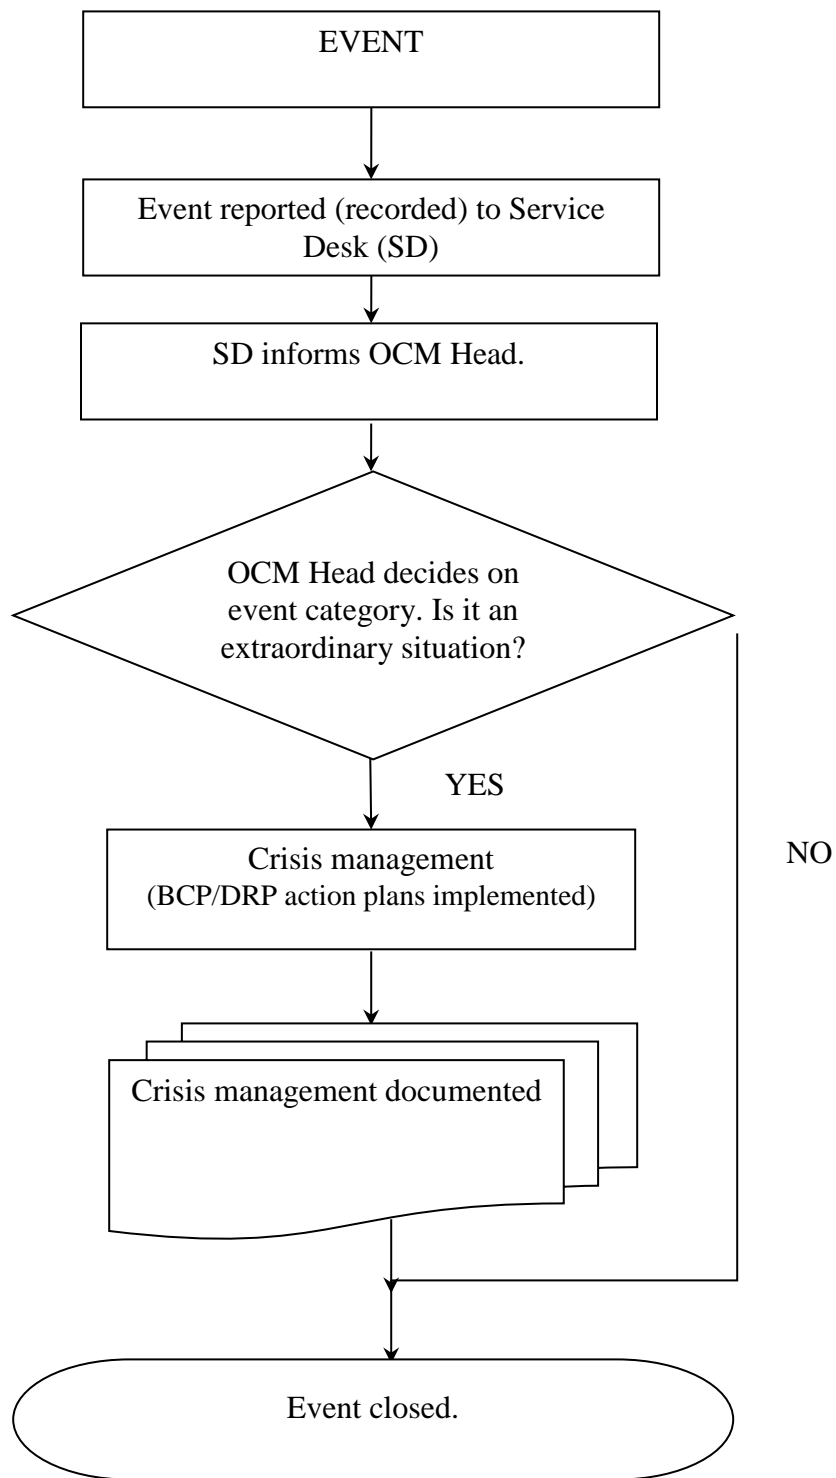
EVENT

Event reported (recorded) to Service Desk (SD)

SD informs OCM Head.

OCM Head decides on event category. Is it an extraordinary situation?

YES

Crisis management (BCP/DRP action plans implemented)

NO

Crisis management documented

Event closed.